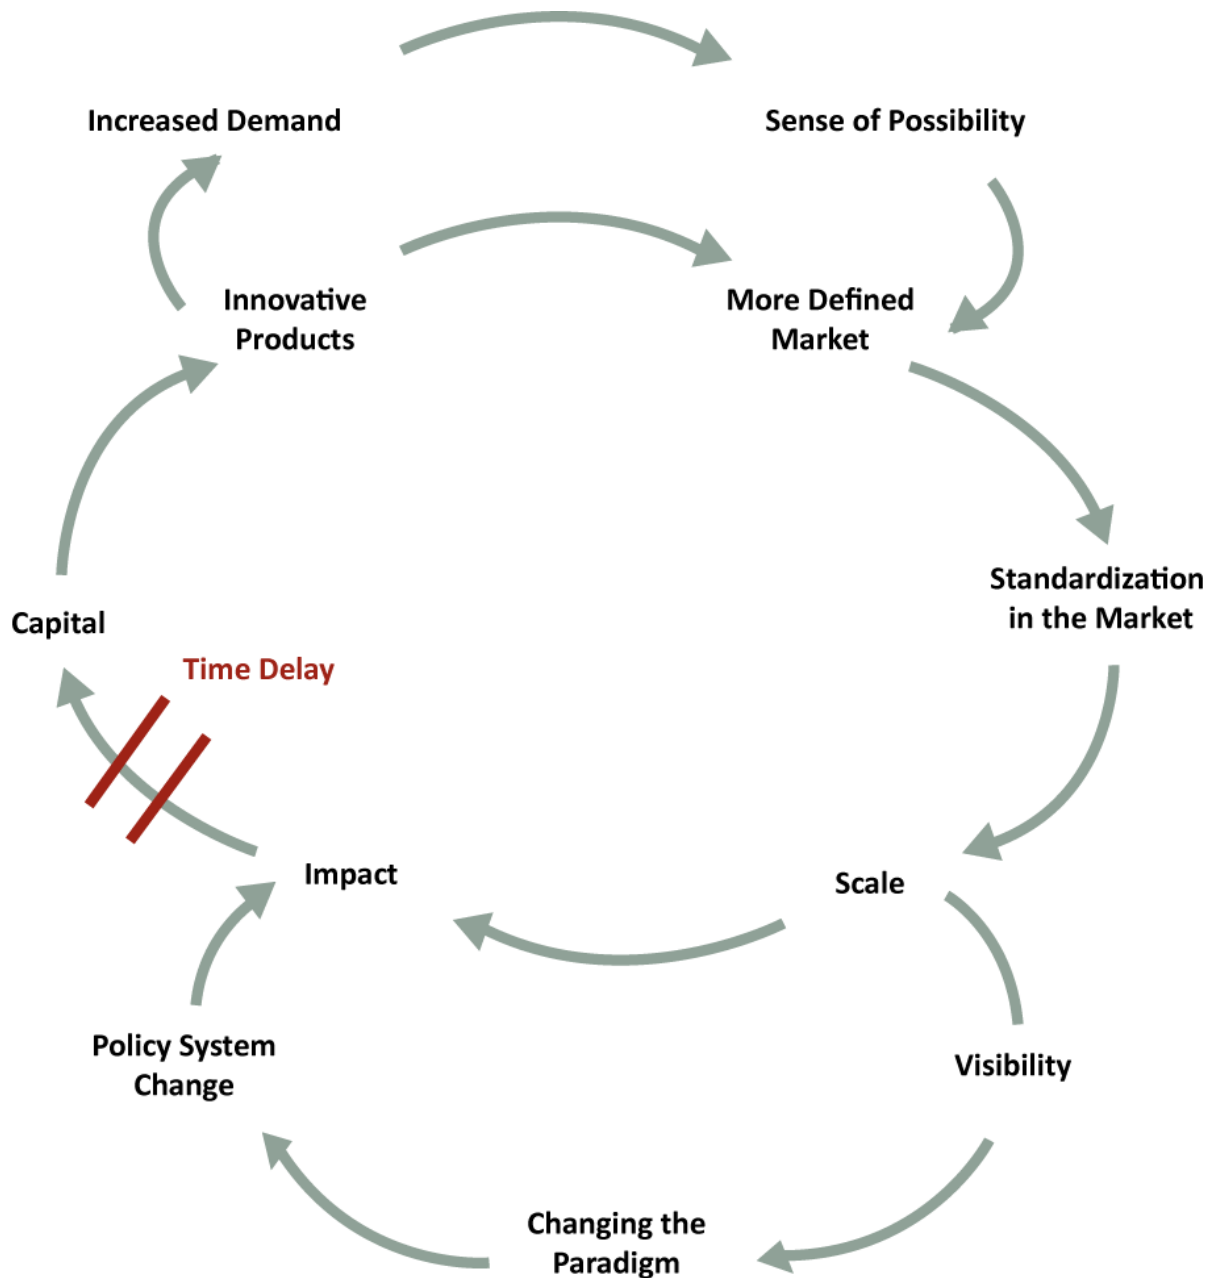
Increased Demand

Sense of Possibility

Innovative Products

More Defined Market

Standardization in the Market

Capital

Time Delay

Impact

Scale

Policy System Change

Visibility

Changing the Paradigm